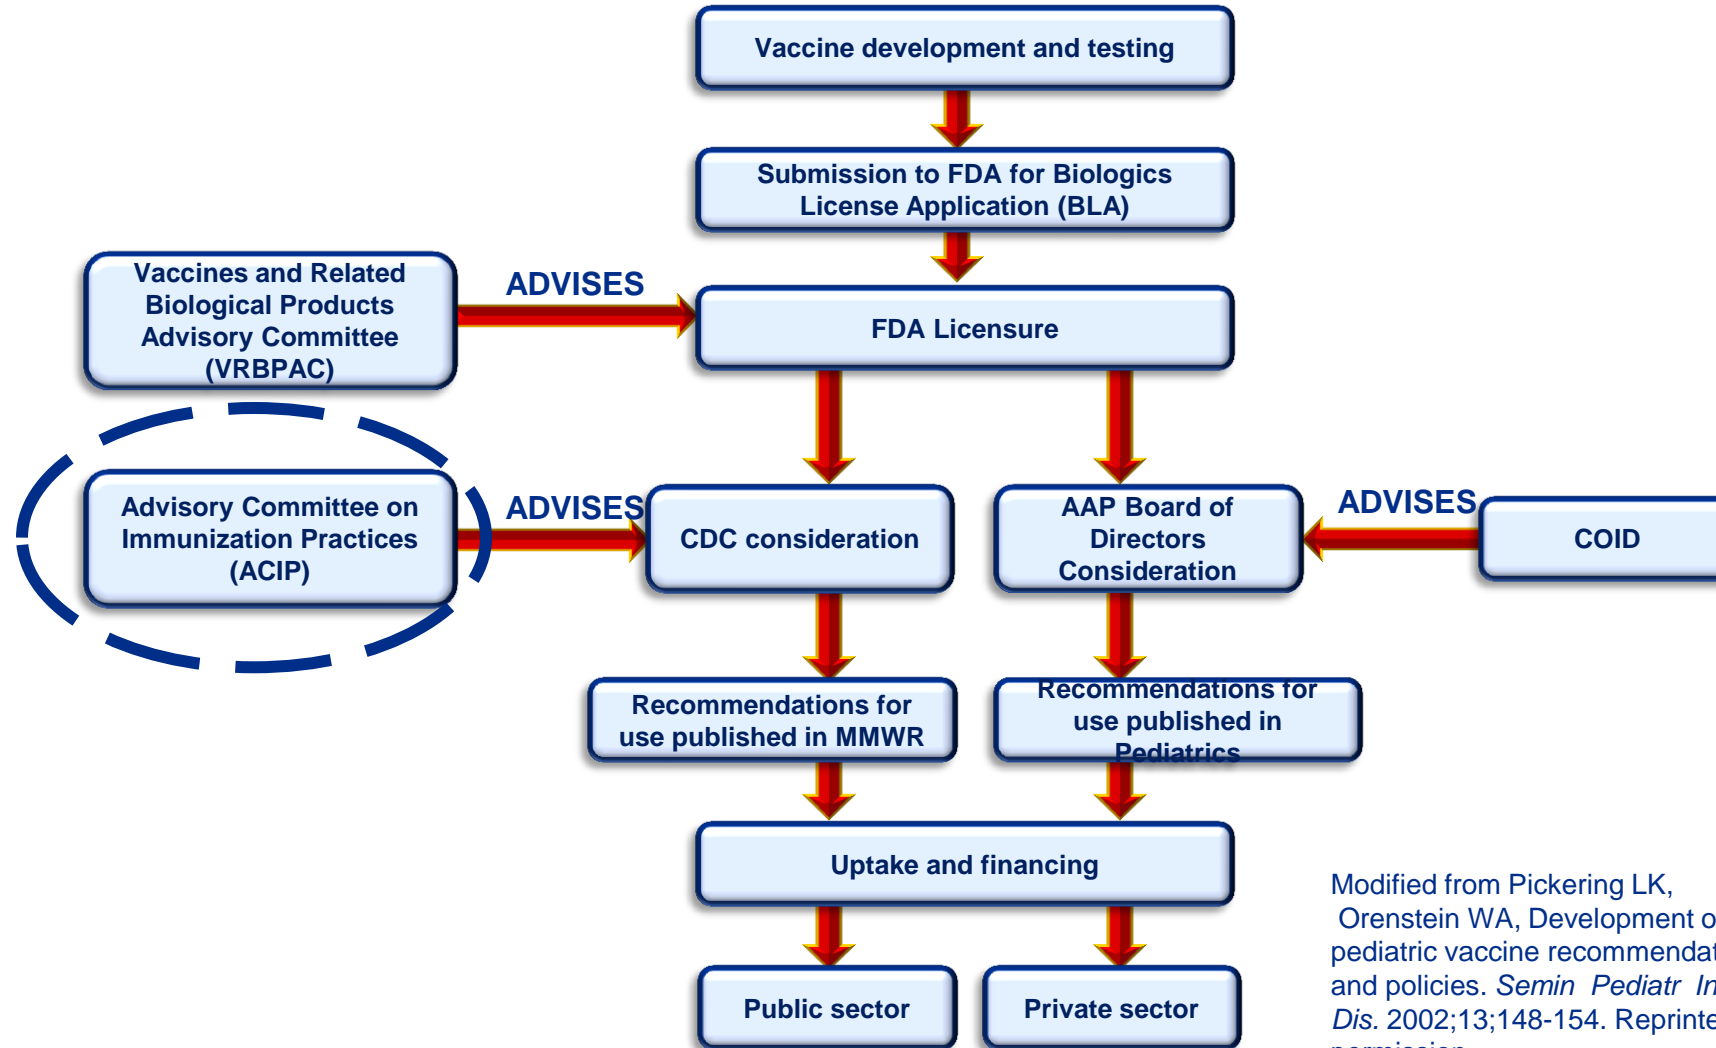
Vaccine development and testing

Submission to FDA for Biologics License Application (BLA)

Vaccines and Related Biological Products Advisory Committee (VRBPAC)

ADVISES

FDA Licensure

Advisory Committee on Immunization Practices (ACIP)

ADVISES

CDC consideration

AAP Board of Directors Consideration

ADVISES

COID

Recommendations for use published in MMWR

Recommendations for use published in Pediatrics

Uptake and financing

Public sector

Private sector

Modified from Pickering LK, Orenstein WA, Development o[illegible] pediatric vaccine recommenda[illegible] and policies. *Semin Pediatr In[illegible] Dis.* 2002;13;148-154. Reprinte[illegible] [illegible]